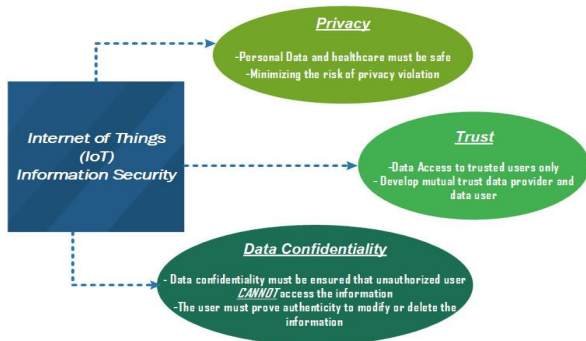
Internet of Things (IoT) Information Security

Privacy

-Personal Data and healthcare must be safe
-Minimizing the risk of privacy violation

Trust

-Data Access to trusted users only
- Develop mutual trust data provider and data user

Data Confidentiality

- Data confidentiality must be ensured that unauthorized user CANNOT access the information
-The user must prove authenticity to modify or delete the information